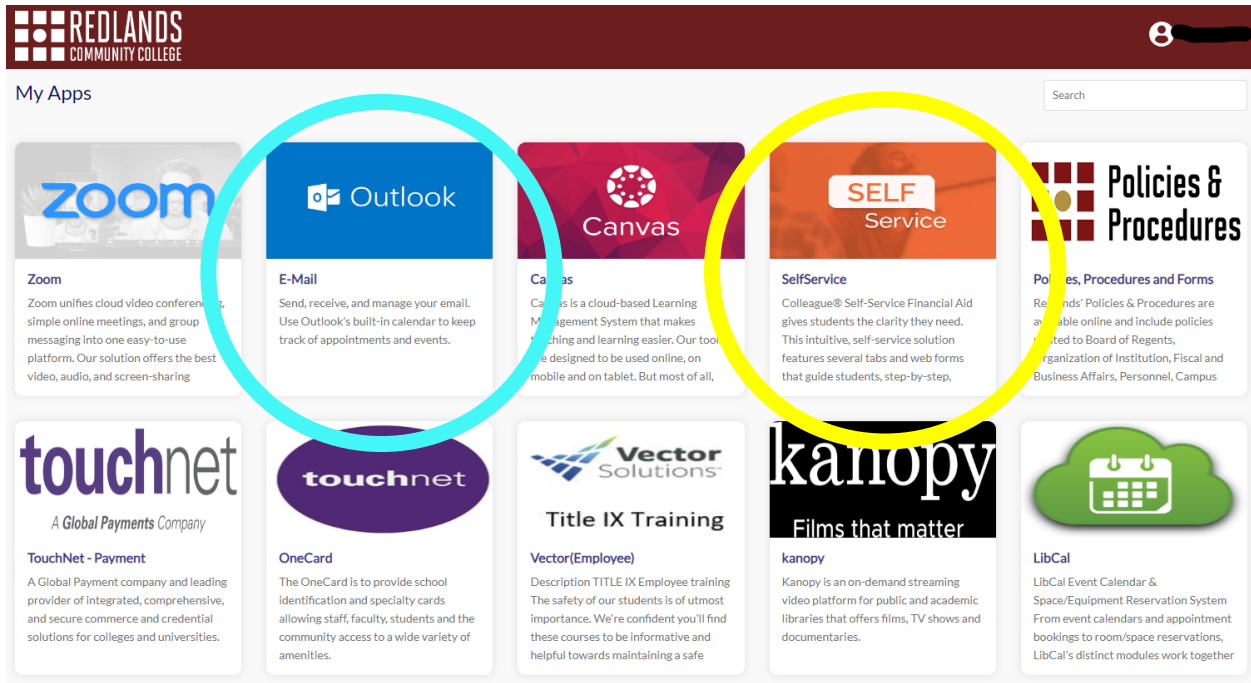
REDLANDS COMMUNITY COLLEGE

My Apps

Search

zoom

Zoom

Zoom unifies cloud video conferencing, simple online meetings, and group messaging into one easy-to-use platform. Our solution offers the best video, audio, and screen-sharing

Outlook

E-Mail

Send, receive, and manage your email. Use Outlook's built-in calendar to keep track of appointments and events.

Canvas

Ca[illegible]as

Ca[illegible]s is a cloud-based Learning M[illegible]agement System that makes t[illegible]ching and learning easier. Our tool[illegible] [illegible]e designed to be used online, on mobile and on tablet. But most of all,

SELF Service

SelfService

Colleague® Self-Service Financial Aid gives students the clarity they need. This intuitive, self-service solution features several tabs and web forms that guide students, step-by-step,

Policies & Procedures

Po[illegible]ies, Procedures and Forms

Re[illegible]nds' Policies & Procedures are a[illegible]able online and include policies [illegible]ted to Board of Regents, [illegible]rganization of Institution, Fiscal and Business Affairs, Personnel, Campus

touchnet

A Global Payments Company

TouchNet - Payment

A Global Payment company and leading provider of integrated, comprehensive, and secure commerce and credential solutions for colleges and universities.

touchnet

OneCard

The OneCard is to provide school identification and specialty cards allowing staff, faculty, students and the community access to a wide variety of amenities.

Vector Solutions

Title IX Training

Vector(Employee)

Description TITLE IX Employee training The safety of our students is of utmost importance. We're confident you'll find these courses to be informative and helpful towards maintaining a safe

kanopy

Films that matter

kanopy

Kanopy is an on-demand streaming video platform for public and academic libraries that offers films, TV shows and documentaries.

LibCal

LibCal Event Calendar & Space/Equipment Reservation System From event calendars and appointment bookings to room/space reservations, LibCal's distinct modules work together